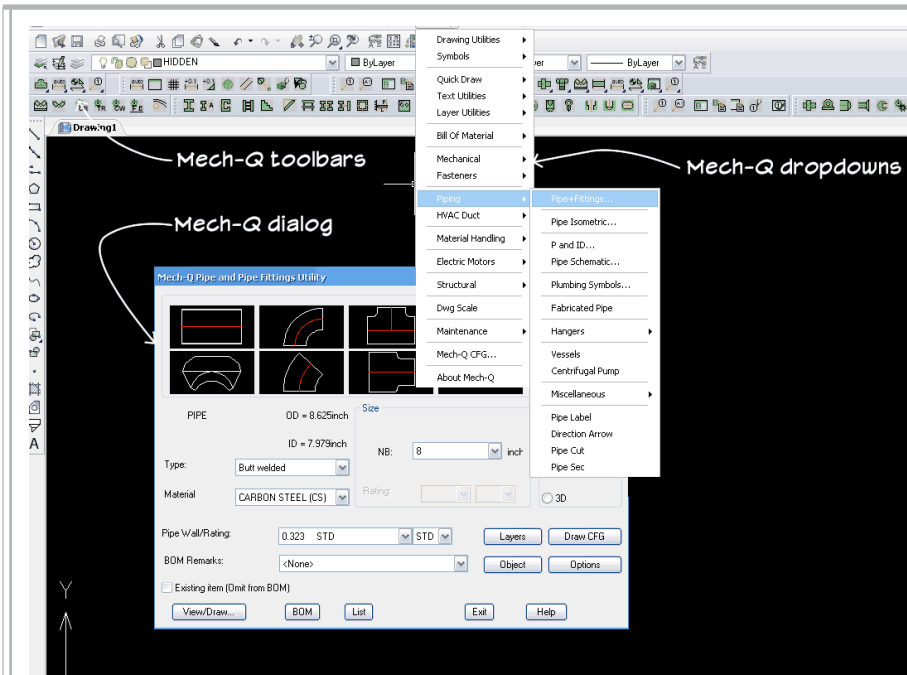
HIDDEN
ByLayer
yer
ByLayer
Drawing1

Mech-Q toolbars
Mech-Q dropdowns
Mech-Q dialog

Drawing Utilities
Symbols
Quick Draw
Text Utilities
Layer Utilities
Bill Of Material
Mechanical
Fasteners
Piping
HVAC Duct
Material Handling
Electric Motors
Structural
Dwg Scale
Maintenance
Mech-Q CFG...
About Mech-Q

Pipe+Fittings...
Pipe Isometric...
P and ID...
Pipe Schematic...
Plumbing Symbols...
Fabricated Pipe
Hangers
Vessels
Centrifugal Pump
Miscellaneous
Pipe Label
Direction Arrow
Pipe Cut
Pipe Sec

Mech-Q Pipe and Pipe Fittings Utility
PIPE
OD = 8.625inch
ID = 7.979inch
Size
Type:
Butt welded
NB:
8
inch
Material
CARBON STEEL (CS)
Rating
3D
Pipe Wall/Rating:
0.323 STD
STD
Layers
Draw CFG
BOM Remarks:
<None>
Object
Options
Existing item (Omit from BOM)
View/Draw...
BOM
List
Exit
Help
Y
A